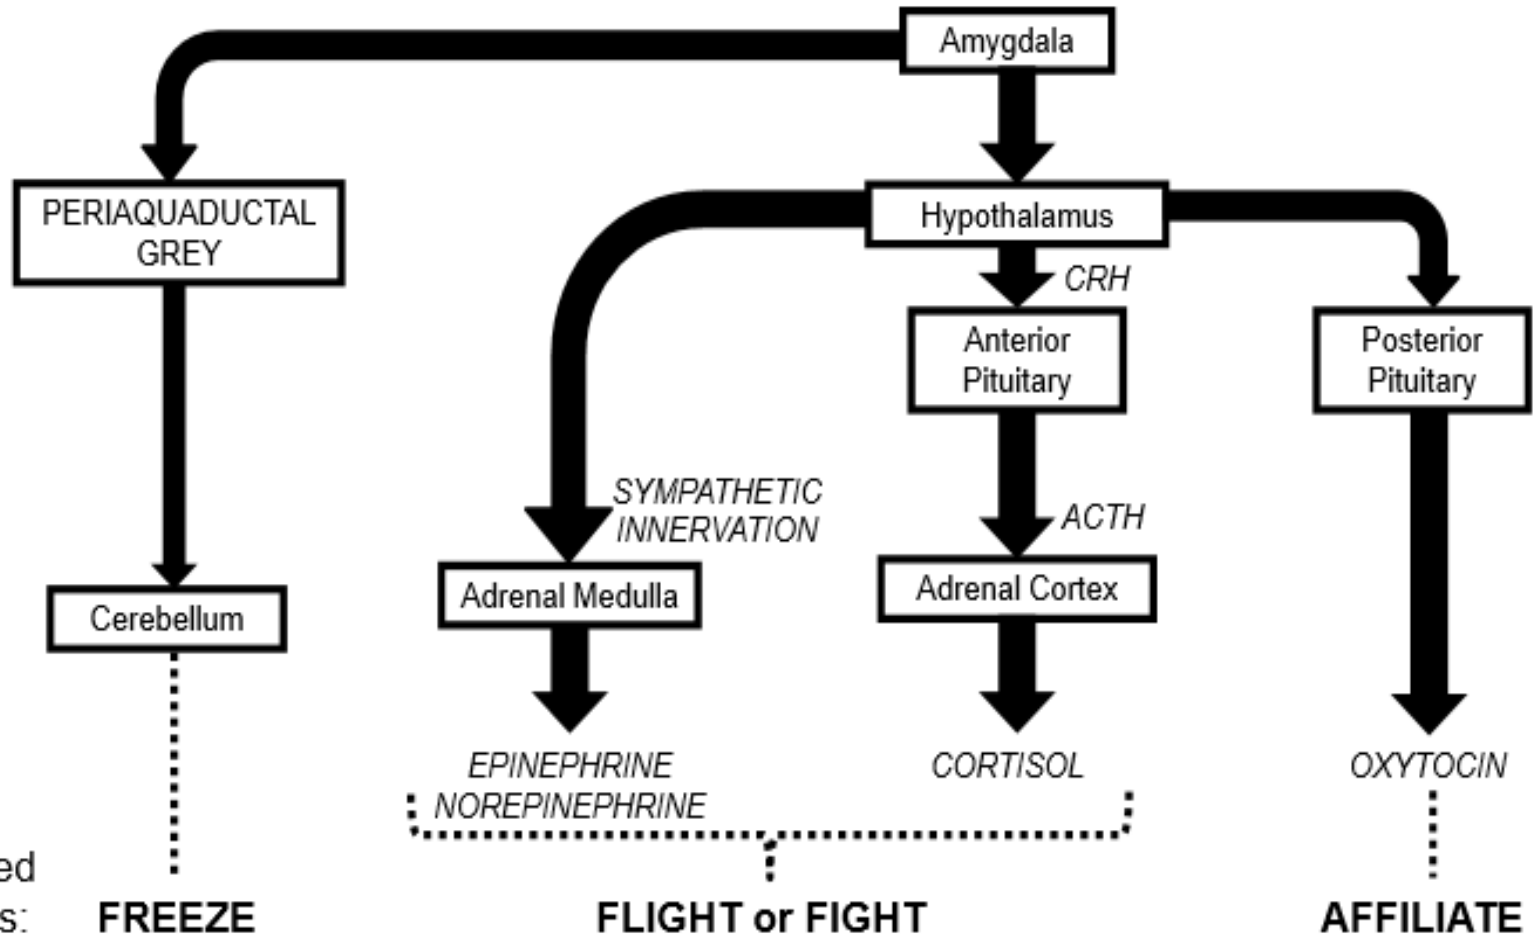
Amygdala

PERIAQUADUCTAL GREY

Hypothalamus

CRH

Anterior Pituitary

Posterior Pituitary

SYMPATHETIC INNERVATION

ACTH

Cerebellum

Adrenal Medulla

Adrenal Cortex

EPINEPHRINE NOREPINEPHRINE

CORTISOL

OXYTOCIN

ed
s: FREEZE

FLIGHT or FIGHT

AFFILIATE